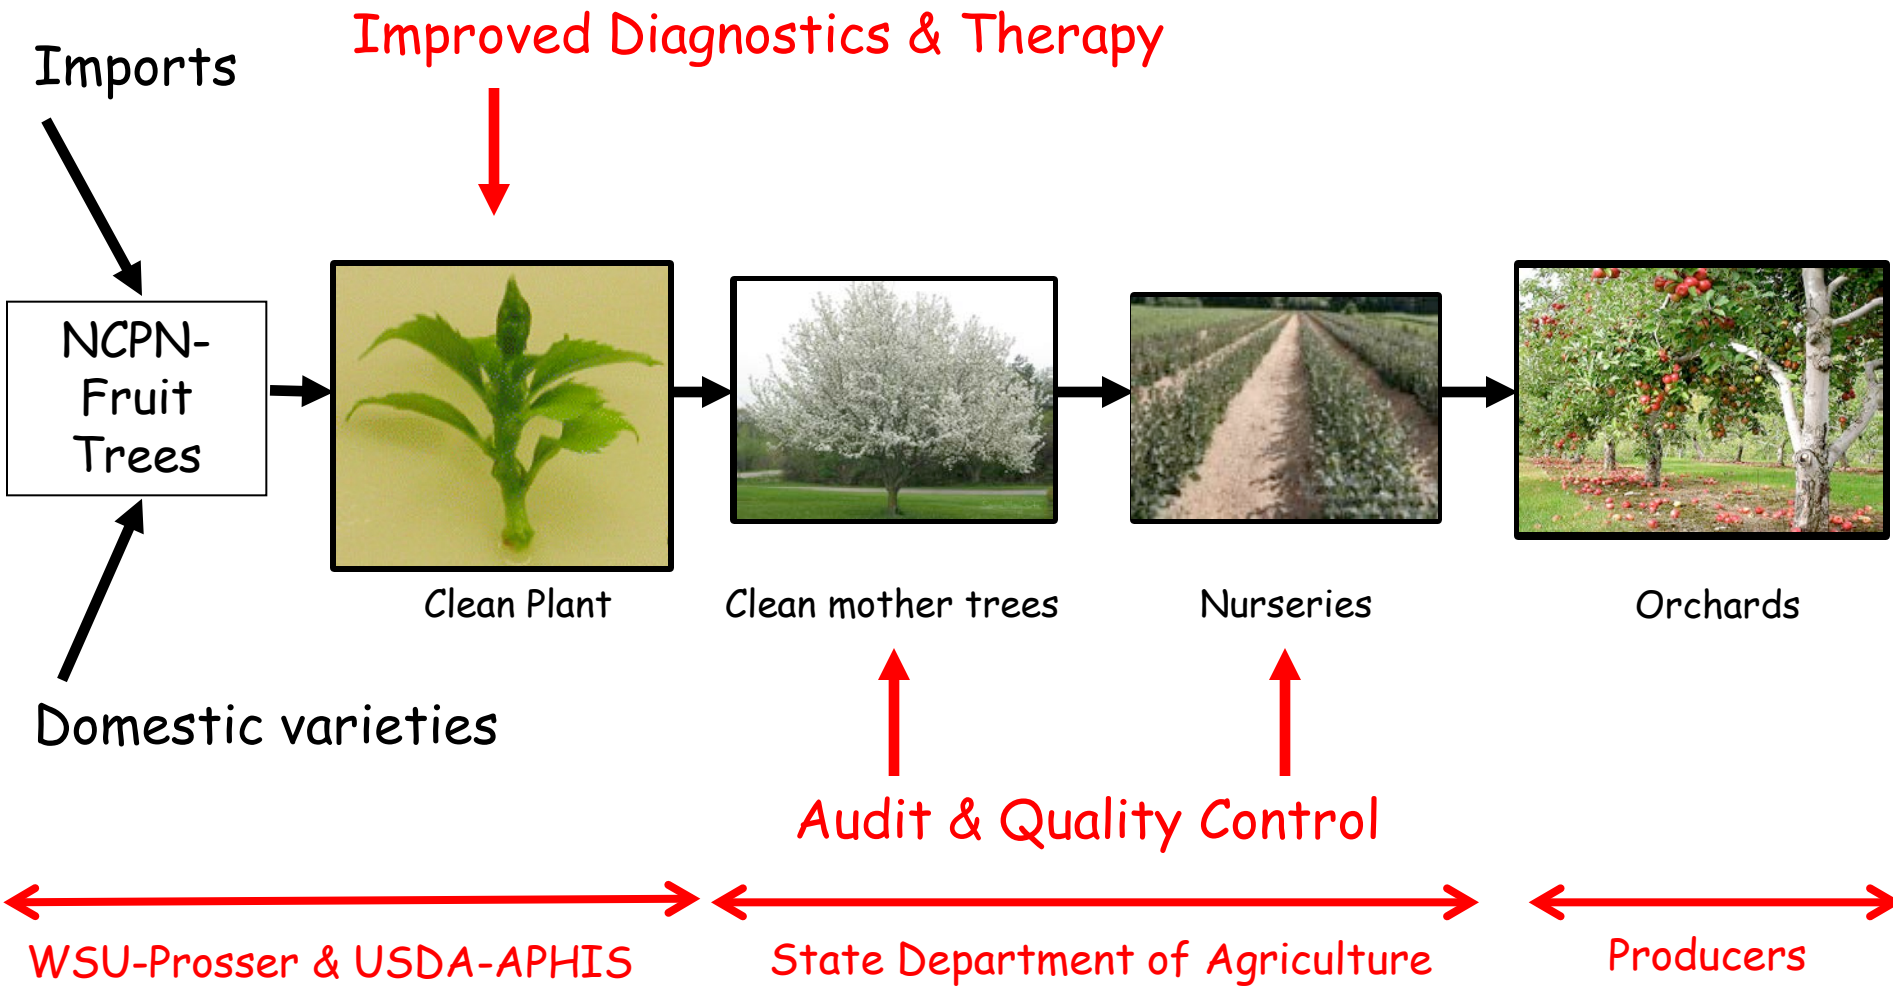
Imports

Improved Diagnostics & Therapy

NCPN-Fruit Trees

Clean Plant

Clean mother trees

Nurseries

Orchards

Domestic varieties

Audit & Quality Control

WSU-Prosser & USDA-APHIS

State Department of Agriculture

Producers